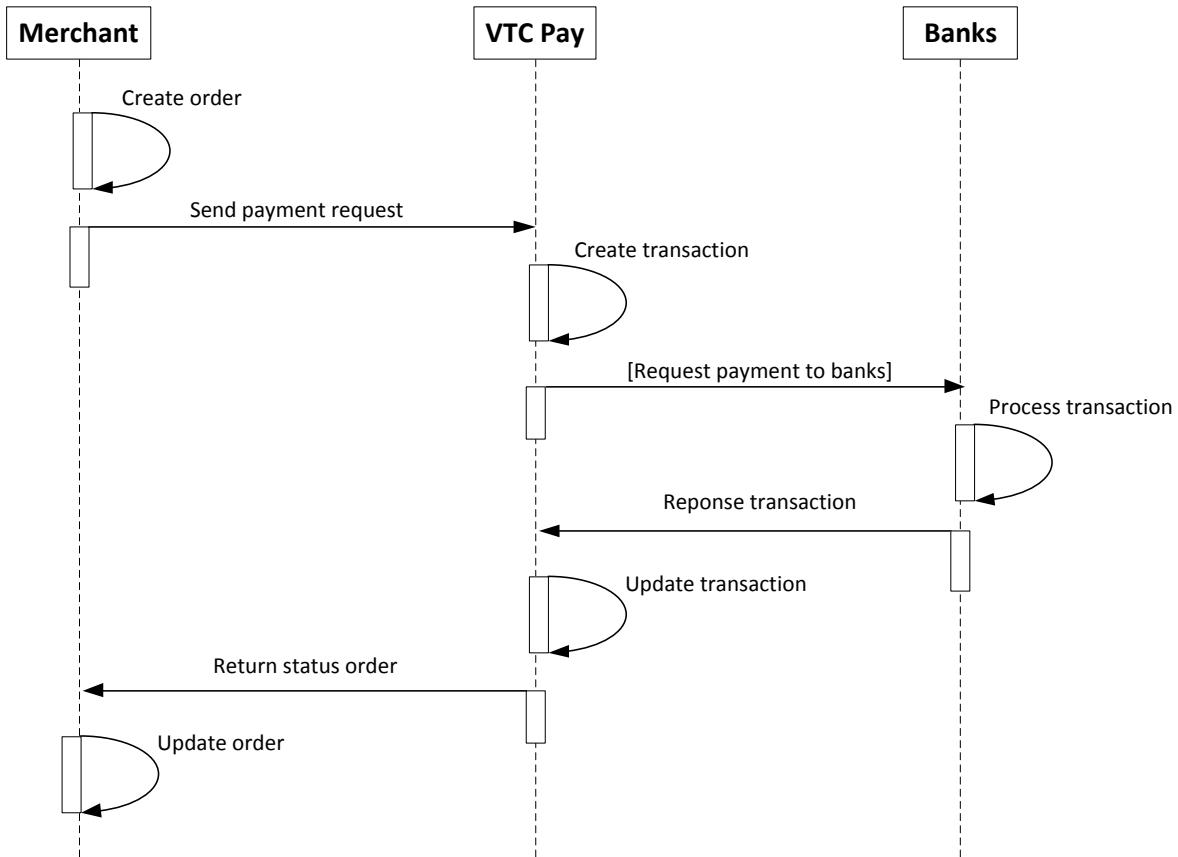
Merchant

VTC Pay

Banks

Create order

Send payment request

Create transaction

[Request payment to banks]

Process transaction

Reponse transaction

Update transaction

Return status order

Update order